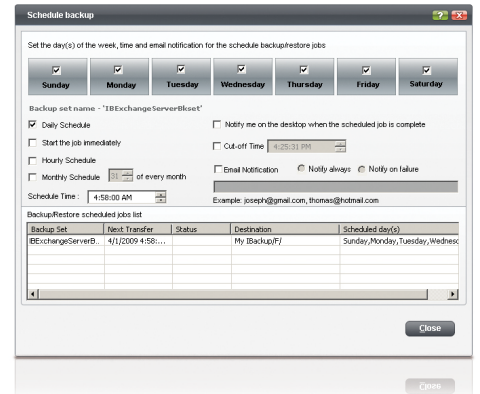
Schedule backup

Set the day(s) of the week, time and email notification for the schedule backup/restore jobs

| Sunday | Monday | Tuesday | Wednesday | Thursday | Friday | Saturday |
|---|---|---|---|---|---|---|

Backup set name - 'IBExchangeServerBkset'

Daily Schedule

Start the job immediately

Hourly Schedule

Monthly Schedule 31 of every month

Schedule Time : 4:58:00 AM

Notify me on the desktop when the scheduled job is complete

Cut-off Time 4:25:31 PM

Email Notification Notify always Notify on failure

Example: joseph@gmail.com, thomas@hotmail.com

Backup/Restore scheduled jobs list

| Backup Set | Next Transfer | Status | Destination | Scheduled day(s) |
|---|---|---|---|---|
| IBExchangeServerB.. | 4/1/2009 4:58:... | | My IBackup/F/ | Sunday,Monday,Tuesday,Wednesd |

Close

Close